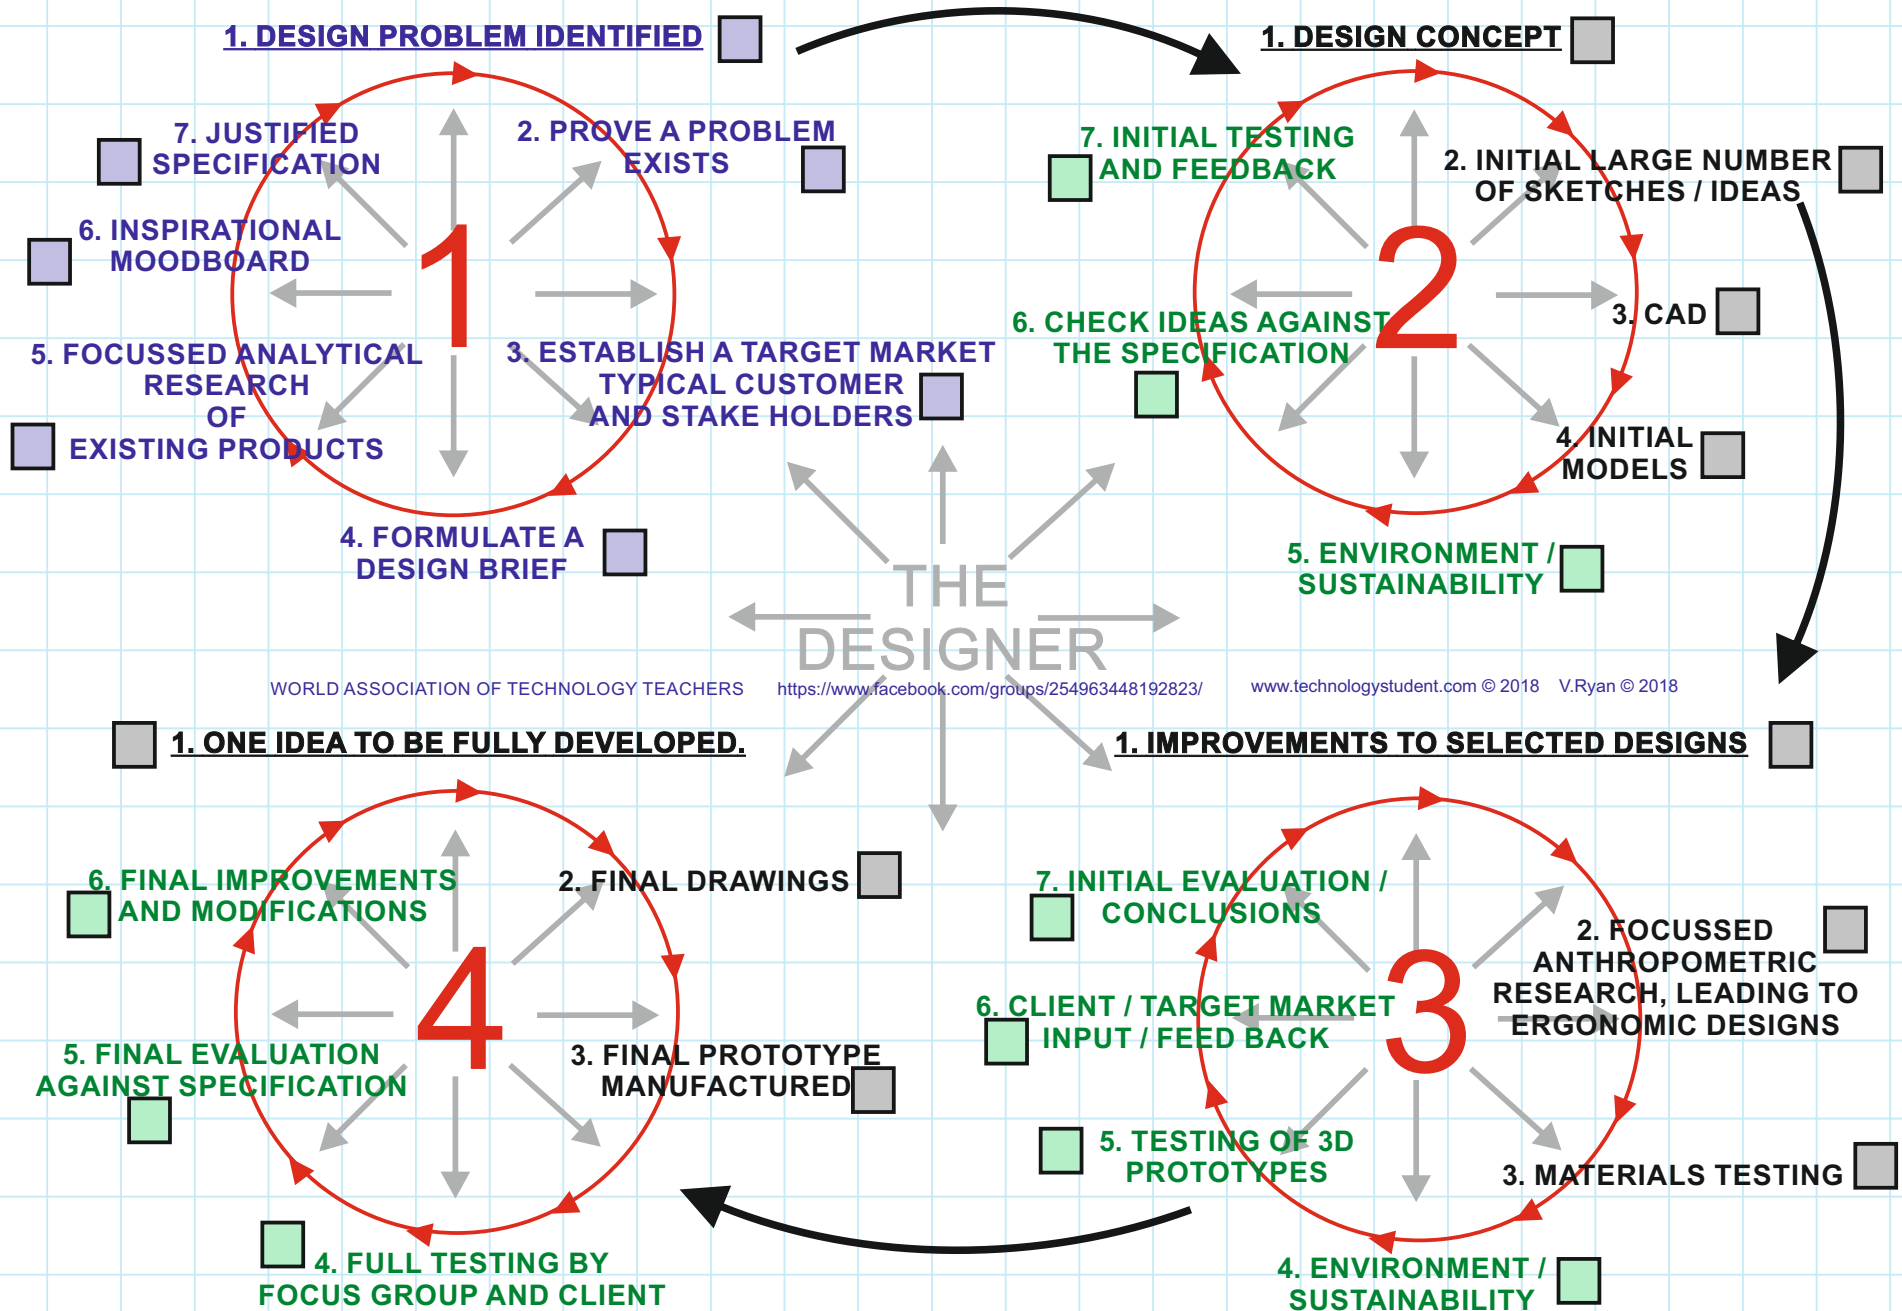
1. DESIGN PROBLEM IDENTIFIED

2. PROVE A PROBLEM EXISTS

3. ESTABLISH A TARGET MARKET TYPICAL CUSTOMER AND STAKE HOLDERS

4. FORMULATE A DESIGN BRIEF

5. FOCUSSED ANALYTICAL RESEARCH OF EXISTING PRODUCTS

6. INSPIRATIONAL MOODBOARD

7. JUSTIFIED SPECIFICATION

1

1. DESIGN CONCEPT

2. INITIAL LARGE NUMBER OF SKETCHES / IDEAS

3. CAD

4. INITIAL MODELS

5. ENVIRONMENT / SUSTAINABILITY

6. CHECK IDEAS AGAINST THE SPECIFICATION

7. INITIAL TESTING AND FEEDBACK

2

THE DESIGNER

WORLD ASSOCIATION OF TECHNOLOGY TEACHERS https://www.facebook.com/groups/254963448192823/ www.technologystudent.com © 2018 V.Ryan © 2018

1. ONE IDEA TO BE FULLY DEVELOPED.

2. FINAL DRAWINGS

3. FINAL PROTOTYPE MANUFACTURED

4. FULL TESTING BY FOCUS GROUP AND CLIENT

5. FINAL EVALUATION AGAINST SPECIFICATION

6. FINAL IMPROVEMENTS AND MODIFICATIONS

4

1. IMPROVEMENTS TO SELECTED DESIGNS

2. FOCUSSED ANTHROPOMETRIC RESEARCH, LEADING TO ERGONOMIC DESIGNS

3. MATERIALS TESTING

4. ENVIRONMENT / SUSTAINABILITY

5. TESTING OF 3D PROTOTYPES

6. CLIENT / TARGET MARKET INPUT / FEED BACK

7. INITIAL EVALUATION / CONCLUSIONS

3